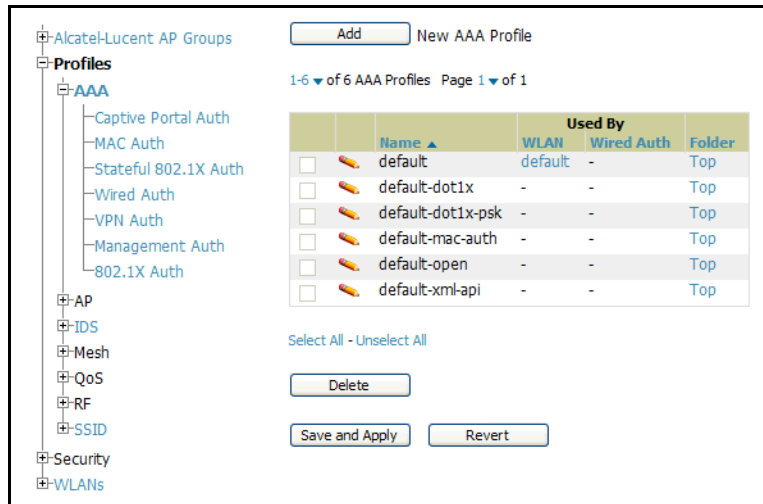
Alcatel-Lucent AP Groups
Profiles
AAA
Captive Portal Auth
MAC Auth
Stateful 802.1X Auth
Wired Auth
VPN Auth
Management Auth
802.1X Auth
AP
IDS
Mesh
QoS
RF
SSID
Security
WLANs

Add New AAA Profile

1-6 ▾ of 6 AAA Profiles Page 1 ▾ of 1

| | | Name ▲ | Used By WLAN | Used By Wired Auth | Folder |
|---|---|---|---|---|---|
| | | default | default | - | Top |
| | | default-dot1x | - | - | Top |
| | | default-dot1x-psk | - | - | Top |
| | | default-mac-auth | - | - | Top |
| | | default-open | - | - | Top |
| | | default-xml-api | - | - | Top |

Select All - Unselect All

Delete

Save and Apply Revert